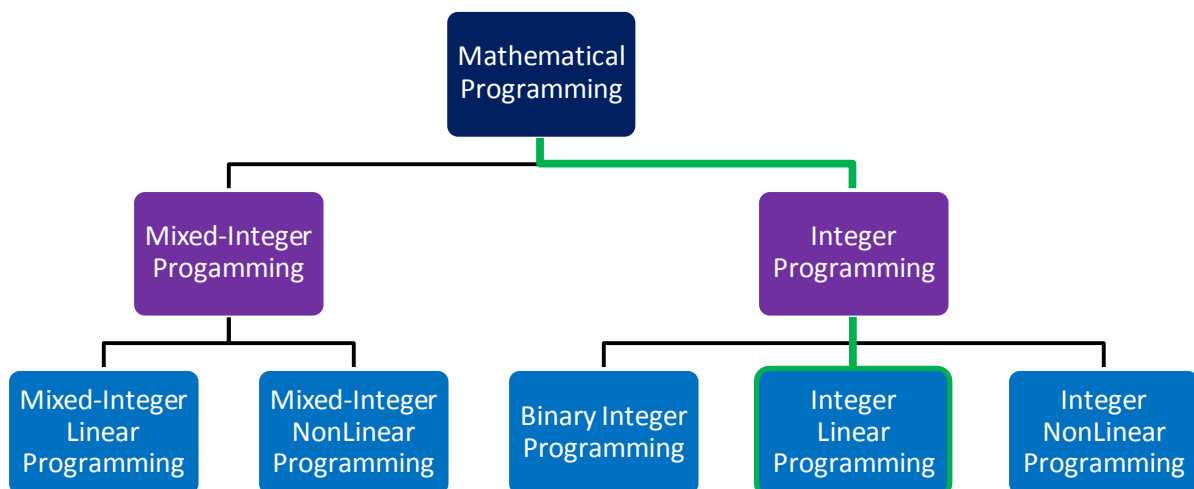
Mathematical Programming

Mixed-Integer Progamming

Integer Programming

Mixed-Integer Linear Programming

Mixed-Integer NonLinear Programming

Binary Integer Programming

Integer Linear Programming

Integer NonLinear Programming